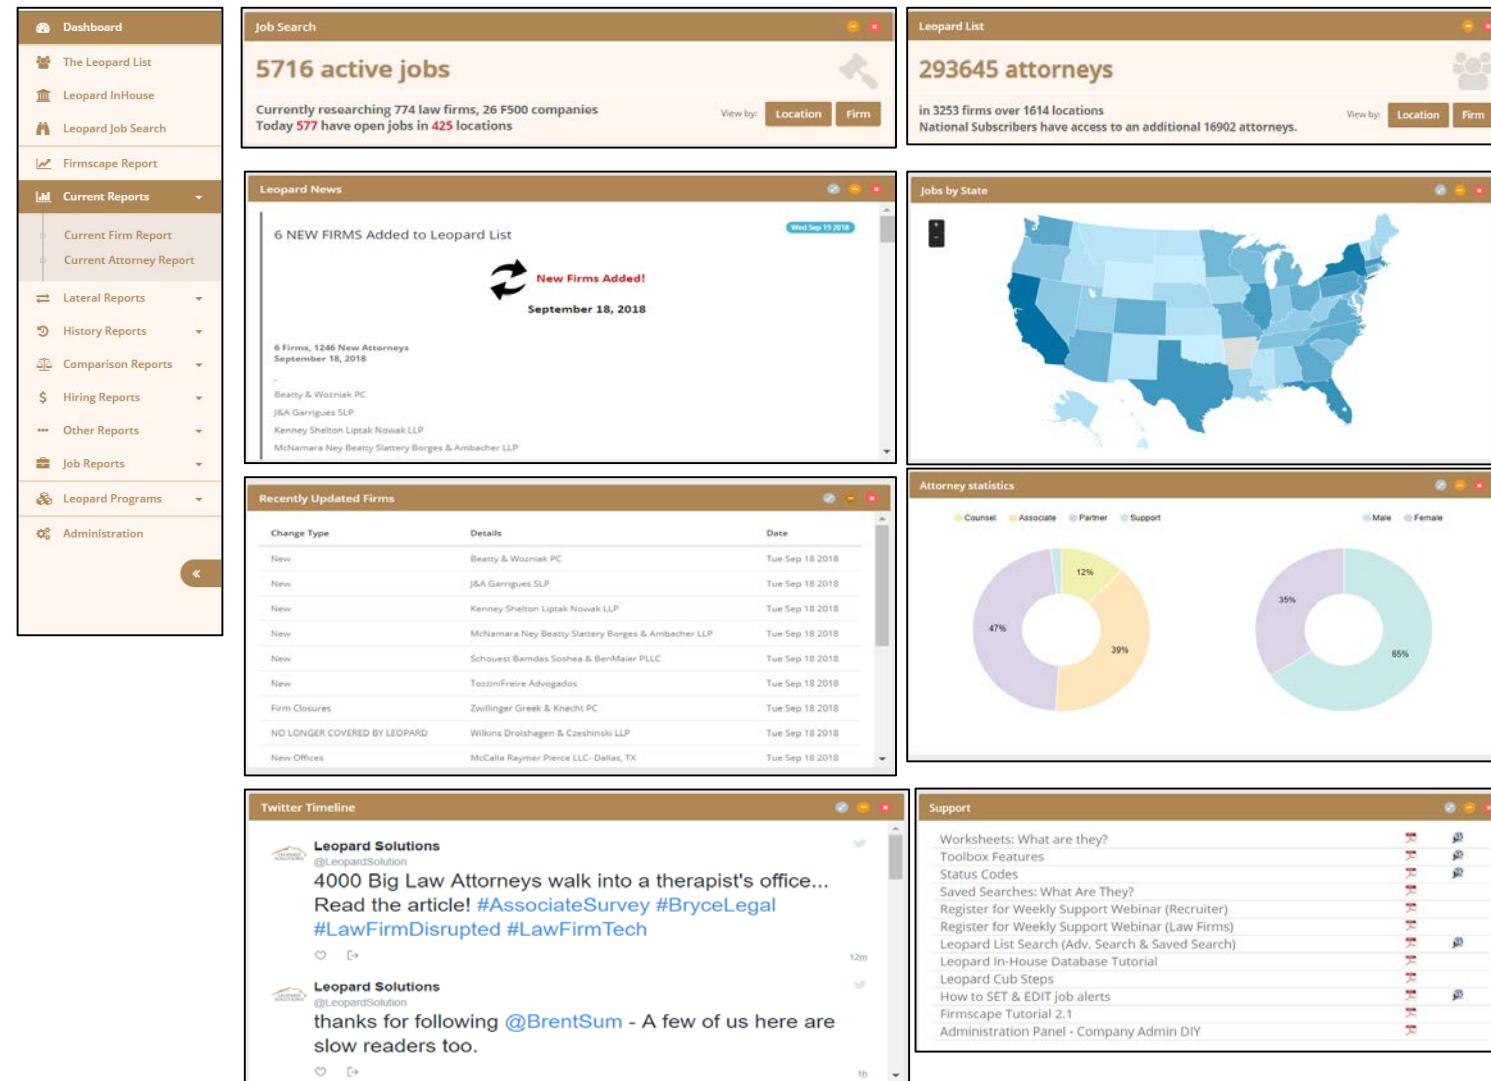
Dashboard
The Leopard List
Leopard InHouse
Leopard Job Search
Firmscape Report
Current Reports
Current Firm Report
Current Attorney Report
Lateral Reports
History Reports
Comparison Reports
Hiring Reports
Other Reports
Job Reports
Leopard Programs
Administration
«

Job Search

5716 active jobs

Currently researching 774 law firms, 26 F500 companies
Today 577 have open jobs in 425 locations

View by: Location Firm

Leopard List

293645 attorneys

in 3253 firms over 1614 locations
National Subscribers have access to an additional 16902 attorneys.

View by: Location Firm

Leopard News

6 NEW FIRMS Added to Leopard List

Wed Sep 19 2018

New Firms Added!

September 18, 2018

6 Firms, 1246 New Attorneys
September 18, 2018

-
Beatty & Wozniak PC
J&A Garrigues SLP
Kenney Shelton Liptak Nowak LLP
McNamara Ney Beatty Slattery Borges & Ambacher LLP

Jobs by State

Recently Updated Firms

| Change Type | Details | Date |
|---|---|---|
| New | Beatty & Wozniak PC | Tue Sep 18 2018 |
| New | J&A Garrigues SLP | Tue Sep 18 2018 |
| New | Kenney Shelton Liptak Nowak LLP | Tue Sep 18 2018 |
| New | McNamara Ney Beatty Slattery Borges & Ambacher LLP | Tue Sep 18 2018 |
| New | Schouest Bamdas Soshea & BenMaier PLLC | Tue Sep 18 2018 |
| New | TozziniFreire Advogados | Tue Sep 18 2018 |
| Firm Closures | Zwillinger Greek & Knecht PC | Tue Sep 18 2018 |
| NO LONGER COVERED BY LEOPARD | Wilkins Drolshagen & Czeshinski LLP | Tue Sep 18 2018 |
| New Offices | McCalla Raymer Pierce LLC- Dallas, TX | Tue Sep 18 2018 |

Attorney statistics

Counsel Associate Partner Support

Male Female

12%
47%
39%
35%
65%

Twitter Timeline

Leopard Solutions
@LeopardSolution
4000 Big Law Attorneys walk into a therapist's office... Read the article! #AssociateSurvey #BryceLegal #LawFirmDisrupted #LawFirmTech
12m

Leopard Solutions
@LeopardSolution
thanks for following @BrentSum - A few of us here are slow readers too.
1h

Support

Worksheets: What are they?
Toolbox Features
Status Codes
Saved Searches: What Are They?
Register for Weekly Support Webinar (Recruiter)
Register for Weekly Support Webinar (Law Firms)
Leopard List Search (Adv. Search & Saved Search)
Leopard In-House Database Tutorial
Leopard Cub Steps
How to SET & EDIT job alerts
Firmscape Tutorial 2.1
Administration Panel - Company Admin DIY